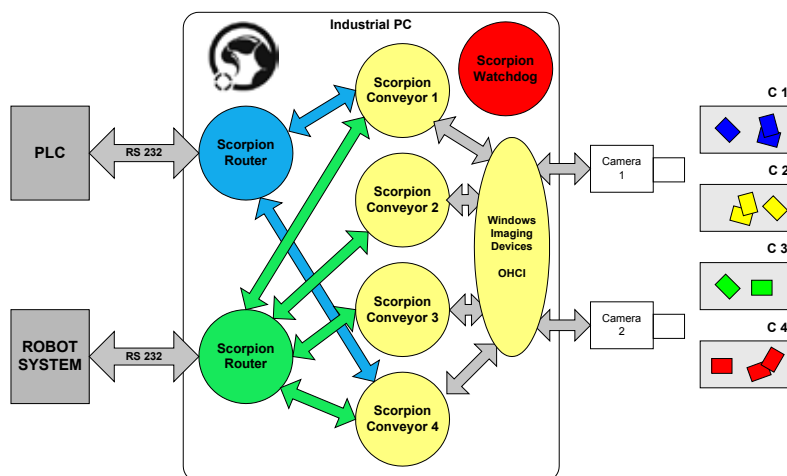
Industrial PC

Scorpion Watchdog

PLC

RS 232

Scorpion Router

Scorpion Conveyor 1

Scorpion Conveyor 2

Scorpion Conveyor 3

Scorpion Conveyor 4

Windows Imaging Devices

OHCI

Camera 1

Camera 2

ROBOT SYSTEM

RS 232

Scorpion Router

C 1

C 2

C 3

C 4